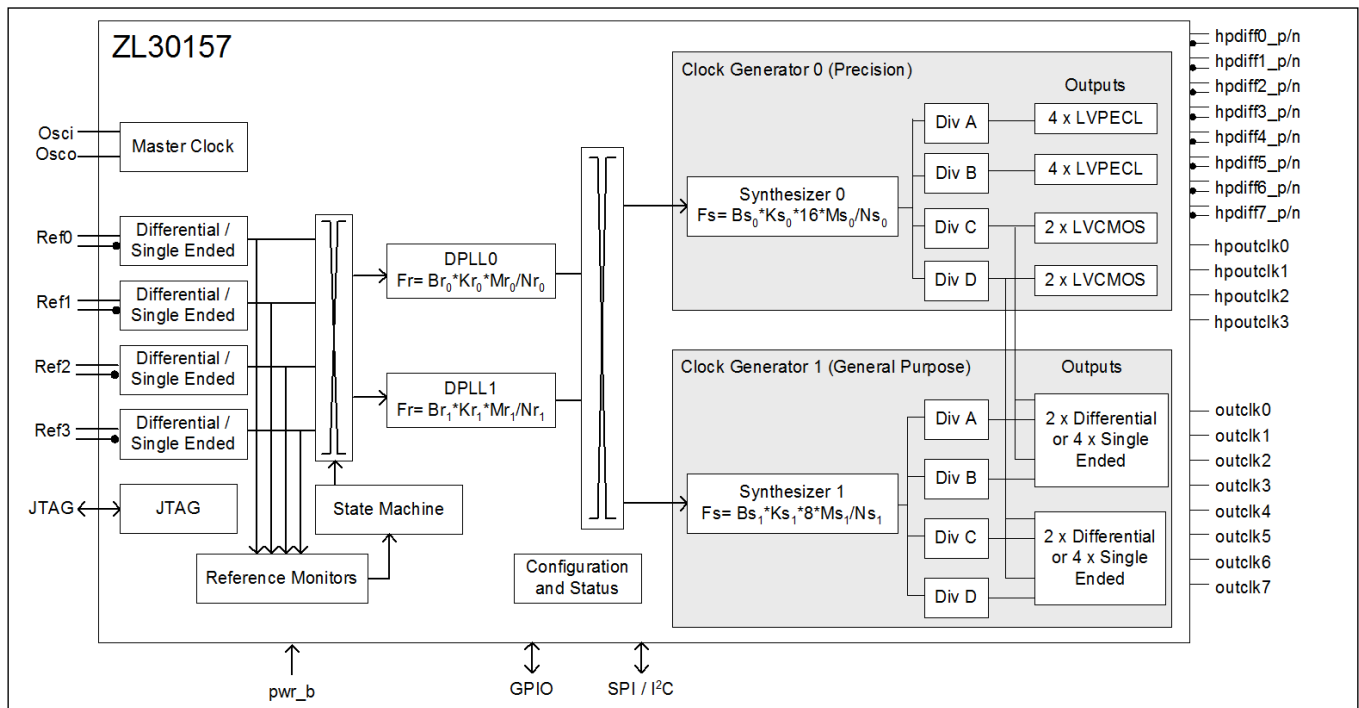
ZL30157

Osci
Osco
Master Clock

Ref0
Differential / Single Ended
Ref1
Differential / Single Ended
Ref2
Differential / Single Ended
Ref3
Differential / Single Ended

JTAG
JTAG

DPLL0
Fr= $Br_0$*$Kr_0$*$Mr_0$/$Nr_0$

DPLL1
Fr= $Br_1$*$Kr_1$*$Mr_1$/$Nr_1$

State Machine

Reference Monitors

Configuration and Status

Clock Generator 0 (Precision)
Synthesizer 0
Fs= $Bs_0$*$Ks_0$*16*$Ms_0$/$Ns_0$
Div A
Div B
Div C
Div D
Outputs
4 x LVPECL
4 x LVPECL
2 x LVCMOS
2 x LVCMOS

Clock Generator 1 (General Purpose)
Synthesizer 1
Fs= $Bs_1$*$Ks_1$*8*$Ms_1$/$Ns_1$
Div A
Div B
Div C
Div D
Outputs
2 x Differential or 4 x Single Ended
2 x Differential or 4 x Single Ended

hpdiff0_p/n
hpdiff1_p/n
hpdiff2_p/n
hpdiff3_p/n
hpdiff4_p/n
hpdiff5_p/n
hpdiff6_p/n
hpdiff7_p/n
hpoutclk0
hpoutclk1
hpoutclk2
hpoutclk3

outclk0
outclk1
outclk2
outclk3
outclk4
outclk5
outclk6
outclk7

pwr_b
GPIO
SPI / $I^2C$